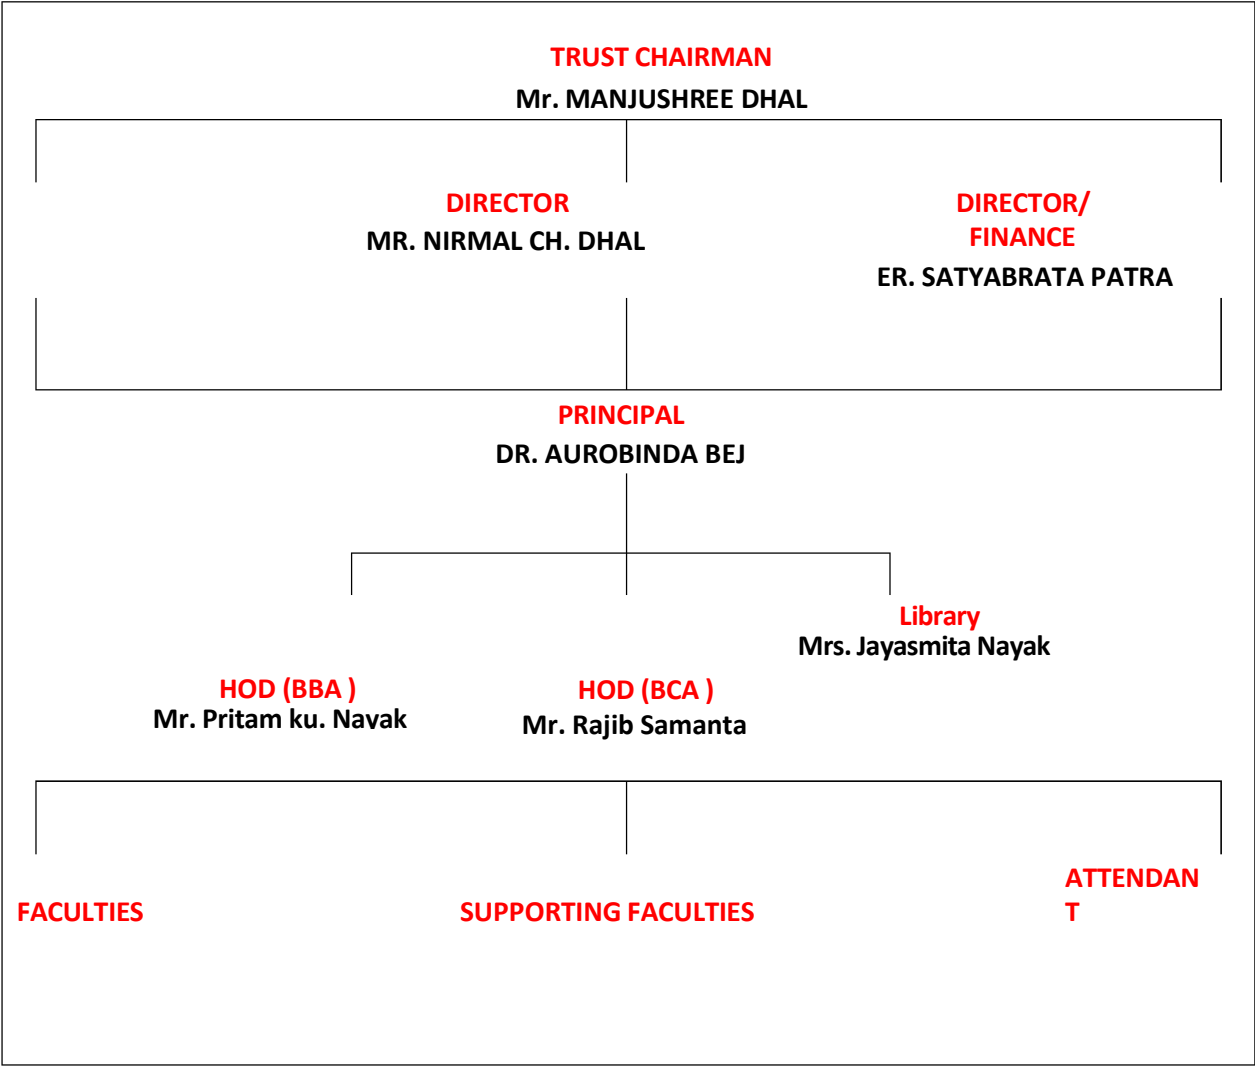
TRUST CHAIRMAN
Mr. MANJUSHREE DHAL

DIRECTOR
MR. NIRMAL CH. DHAL

DIRECTOR/
FINANCE
ER. SATYABRATA PATRA

PRINCIPAL
DR. AUROBINDA BEJ

Library
Mrs. Jayasmita Nayak

HOD (BBA )
Mr. Pritam ku. Nayak

HOD (BCA )
Mr. Rajib Samanta

FACULTIES

SUPPORTING FACULTIES

ATTENDAN
T